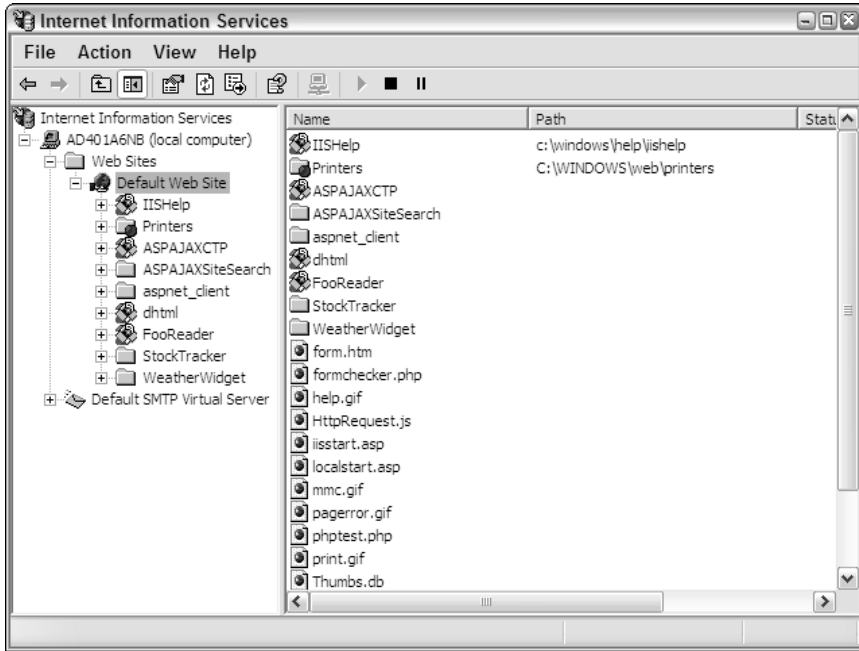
Internet Information Services

File Action View Help

Internet Information Services
AD401A6NB (local computer)
Web Sites
Default Web Site
IISHelp
Printers
ASPAJAXCTP
ASPAJAXSiteSearch
aspnet_client
dhtml
FooReader
StockTracker
WeatherWidget
Default SMTP Virtual Server

| Name | Path | Statu |
|---|---|---|
| IISHelp | c:\windows\help\iishelp | |
| Printers | C:\WINDOWS\web\printers | |
| ASPAJAXCTP | | |
| ASPAJAXSiteSearch | | |
| aspnet_client | | |
| dhtml | | |
| FooReader | | |
| StockTracker | | |
| WeatherWidget | | |
| form.htm | | |
| formchecker.php | | |
| help.gif | | |
| HttpRequest.js | | |
| iisstart.asp | | |
| localstart.asp | | |
| mmc.gif | | |
| pagerror.gif | | |
| phptest.php | | |
| print.gif | | |
| Thumbs.db | | |